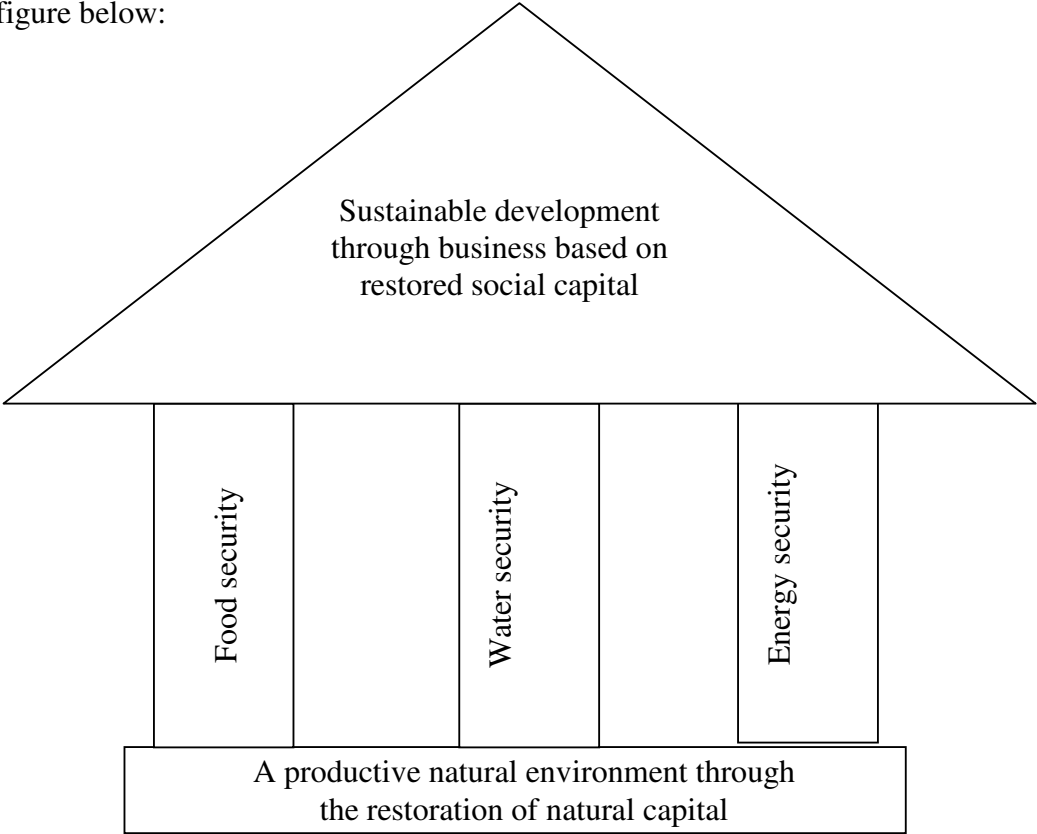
figure below:

Sustainable development through business based on restored social capital

Food security

Water security

Energy security

A productive natural environment through the restoration of natural capital